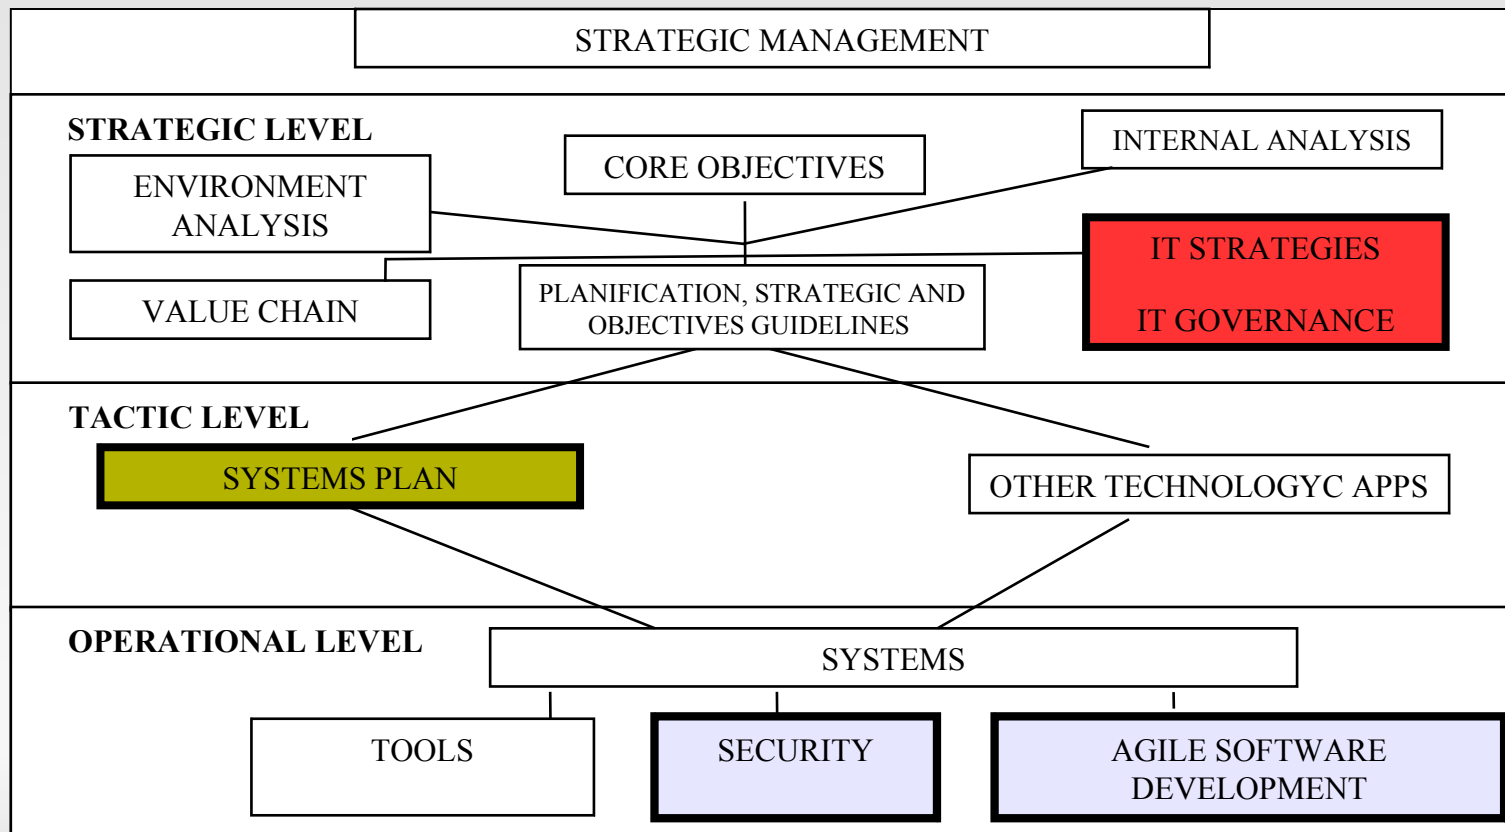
STRATEGIC MANAGEMENT

STRATEGIC LEVEL

ENVIRONMENT ANALYSIS

CORE OBJECTIVES

INTERNAL ANALYSIS

IT STRATEGIES

IT GOVERNANCE

VALUE CHAIN

PLANIFICATION, STRATEGIC AND OBJECTIVES GUIDELINES

TACTIC LEVEL

SYSTEMS PLAN

OTHER TECHNOLOGYC APPS

OPERATIONAL LEVEL

SYSTEMS

TOOLS

SECURITY

AGILE SOFTWARE DEVELOPMENT